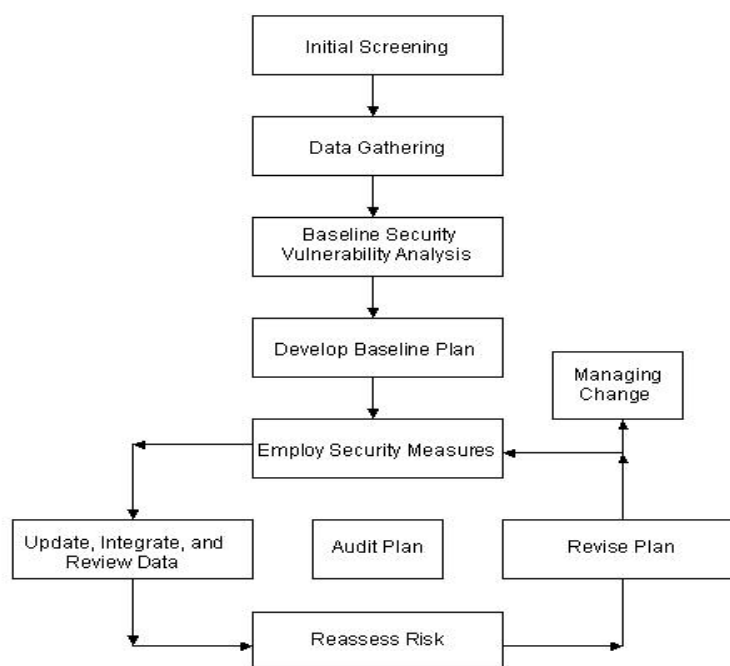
Initial Screening

Data Gathering

Baseline Security Vulnerability Analysis

Develop Baseline Plan

Managing Change

Employ Security Measures

Update, Integrate, and Review Data

Audit Plan

Revise Plan

Reassess Risk